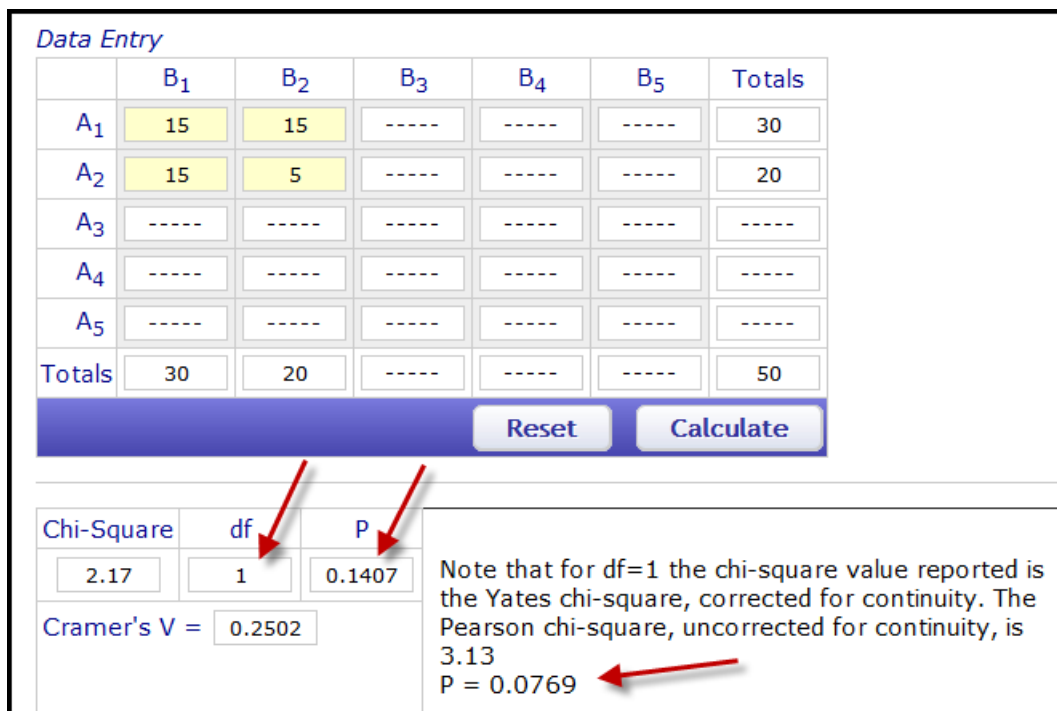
Data Entry

|  | $B_1$ | $B_2$ | $B_3$ | $B_4$ | $B_5$ | Totals |
|---|---|---|---|---|---|---|
| $A_1$ | 15 | 15 | ----- | ----- | ----- | 30 |
| $A_2$ | 15 | 5 | ----- | ----- | ----- | 20 |
| $A_3$ | ----- | ----- | ----- | ----- | ----- | ----- |
| $A_4$ | ----- | ----- | ----- | ----- | ----- | ----- |
| $A_5$ | ----- | ----- | ----- | ----- | ----- | ----- |
| Totals | 30 | 20 | ----- | ----- | ----- | 50 |

Reset Calculate

| Chi-Square | df | P |
|---|---|---|
| 2.17 | 1 | 0.1407 |

Cramer's V = 0.2502

Note that for df=1 the chi-square value reported is the Yates chi-square, corrected for continuity. The Pearson chi-square, uncorrected for continuity, is 3.13
P = 0.0769